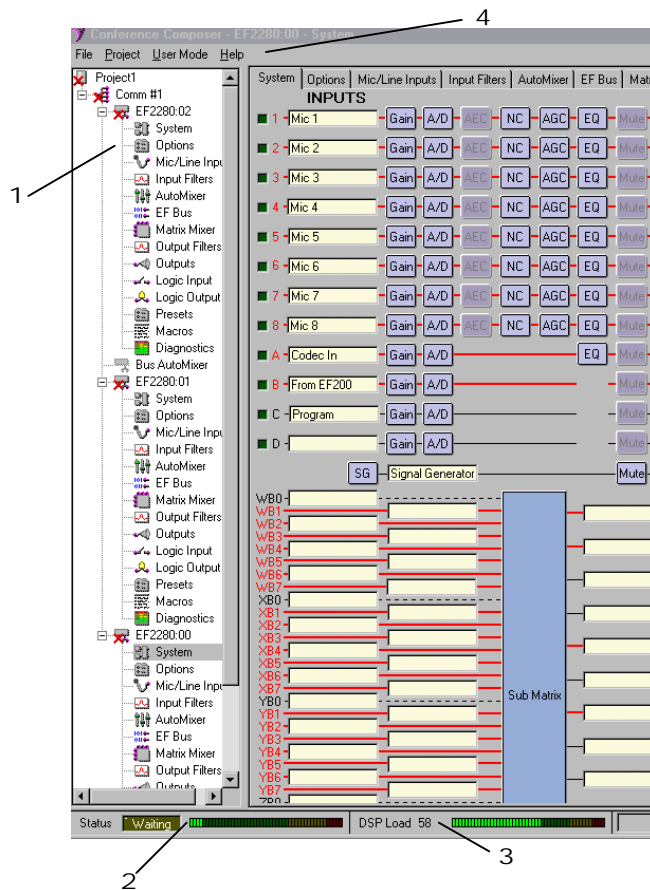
4

Conference Composer - EF2280:00 - System

File Project User Mode Help

Project1
Comm #1
EF2280:02
System
Options
Mic/Line Input
Input Filters
AutoMixer
EF Bus
Matrix Mixer
Output Filters
Outputs
Logic Input
Logic Output
Presets
Macros
Diagnostics
Bus AutoMixer
EF2280:01
System
Options
Mic/Line Input
Input Filters
AutoMixer
EF Bus
Matrix Mixer
Output Filters
Outputs
Logic Input
Logic Output
Presets
Macros
Diagnostics
EF2280:00
System
Options
Mic/Line Input
Input Filters
AutoMixer
EF Bus
Matrix Mixer
Output Filters
Outputs

1

System | Options | Mic/Line Inputs | Input Filters | AutoMixer | EF Bus | Mat

INPUTS

1 Mic 1 Gain A/D AEC NC AGC EQ Mute
2 Mic 2 Gain A/D AEC NC AGC EQ Mute
3 Mic 3 Gain A/D AEC NC AGC EQ Mute
4 Mic 4 Gain A/D AEC NC AGC EQ Mute
5 Mic 5 Gain A/D AEC NC AGC EQ Mute
6 Mic 6 Gain A/D AEC NC AGC EQ Mute
7 Mic 7 Gain A/D AEC NC AGC EQ Mute
8 Mic 8 Gain A/D AEC NC AGC EQ Mute
A Codec In Gain A/D EQ Mute
B From EF200 Gain A/D Mute
C Program Gain A/D Mute
D Gain A/D Mute
SG Signal Generator Mute

WB0 WB1 WB2 WB3 WB4 WB5 WB6 WB7
XB0 XB1 XB2 XB3 XB4 XB5 XB6 XB7
YB0 YB1 YB2 YB3 YB4 YB5 YB6 YB7
ZB0

Sub Matrix

Status Waiting DSP Load 58

2

3